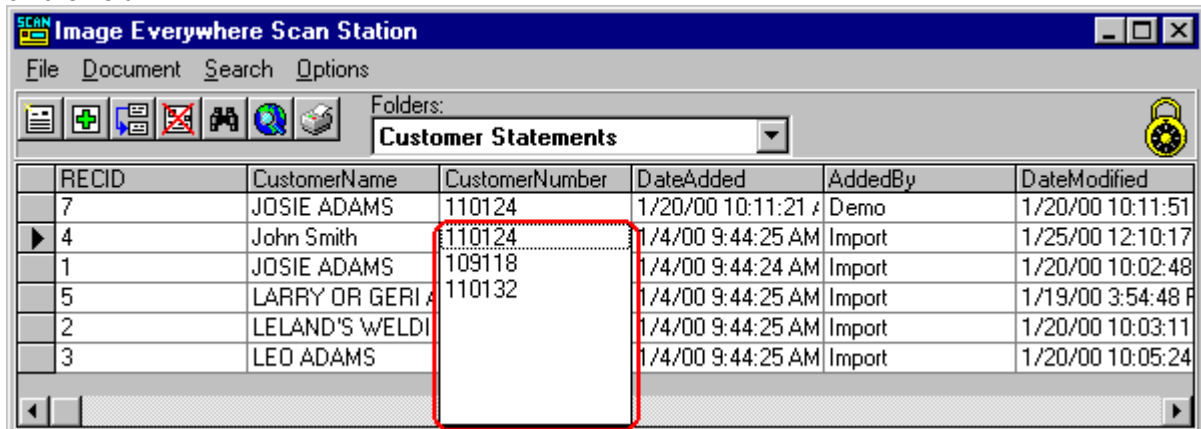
Image Everywhere Scan Station

File Document Search Options

Folders:
Customer Statements

| RECID | CustomerName | CustomerNumber | DateAdded | AddedBy | DateModified |
|---|---|---|---|---|---|
| 7 | JOSIE ADAMS | 110124 | 1/20/00 10:11:21 A | Demo | 1/20/00 10:11:51 |
| 4 | John Smith | 110124 | 1/4/00 9:44:25 AM | Import | 1/25/00 12:10:17 |
| 1 | JOSIE ADAMS | 109118 | 1/4/00 9:44:24 AM | Import | 1/20/00 10:02:48 |
| 5 | LARRY OR GERI A | 110132 | 1/4/00 9:44:25 AM | Import | 1/19/00 3:54:48 F |
| 2 | LELAND'S WELDI | | 1/4/00 9:44:25 AM | Import | 1/20/00 10:03:11 |
| 3 | LEO ADAMS | | 1/4/00 9:44:25 AM | Import | 1/20/00 10:05:24 |